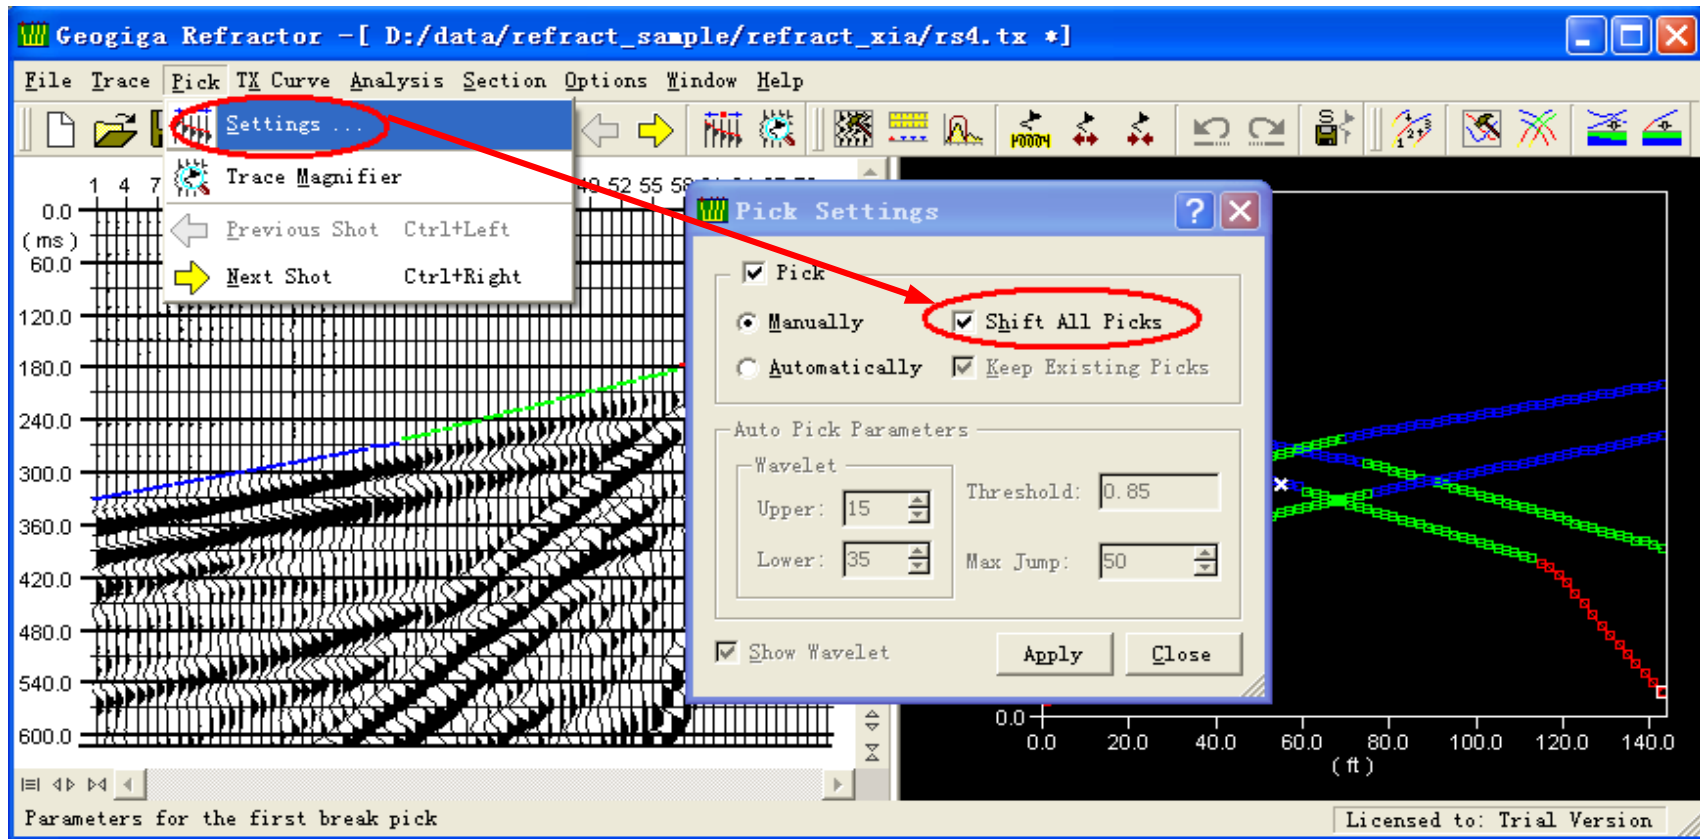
Geogiga Refractor –[ D:/data/refract_sample/refract_xia/rs4.tx *]

File Trace Pick TX Curve Analysis Section Options Window Help

Settings ...
Trace Magnifier
Previous Shot Ctrl+Left
Next Shot Ctrl+Right

1 4 7
49 52 55 58

0.0
( ms )
60.0
120.0
180.0
240.0
300.0
360.0
420.0
480.0
540.0
600.0

Pick Settings

Pick
Manually
Automatically
Shift All Picks
Keep Existing Picks

Auto Pick Parameters
Wavelet
Upper: 15
Lower: 35
Threshold: 0.85
Max Jump: 50

Show Wavelet
Apply
Close

0.0
0.0 20.0 40.0 60.0 80.0 100.0 120.0 140.0
( ft )

Parameters for the first break pick
Licensed to: Trial Version